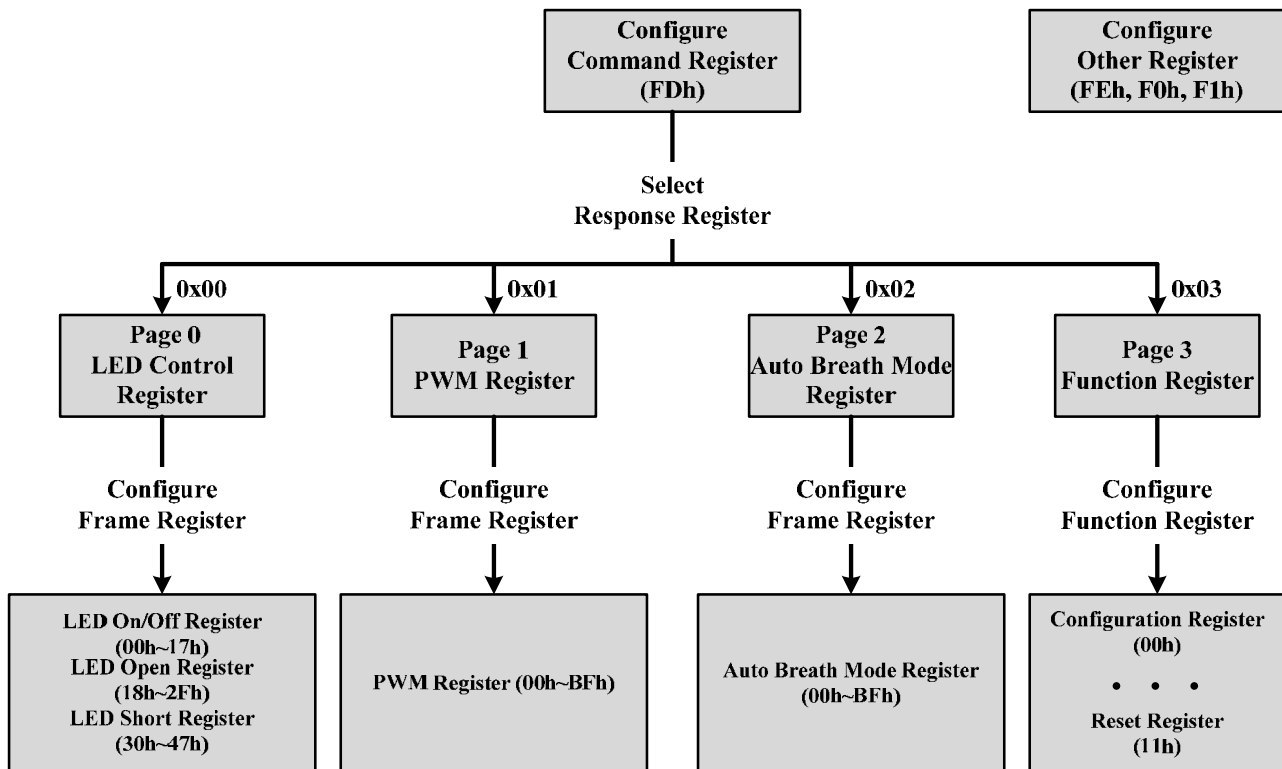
Configure
Command Register
(FDh)

Configure
Other Register
(FEh, F0h, F1h)

Select
Response Register

0x00

0x01

0x02

0x03

Page 0
LED Control
Register

Page 1
PWM Register

Page 2
Auto Breath Mode
Register

Page 3
Function Register

Configure
Frame Register

Configure
Frame Register

Configure
Frame Register

Configure
Function Register

LED On/Off Register
(00h~17h)
LED Open Register
(18h~2Fh)
LED Short Register
(30h~47h)

PWM Register (00h~BFh)

Auto Breath Mode Register
(00h~BFh)

Configuration Register
(00h)
• • •
Reset Register
(11h)